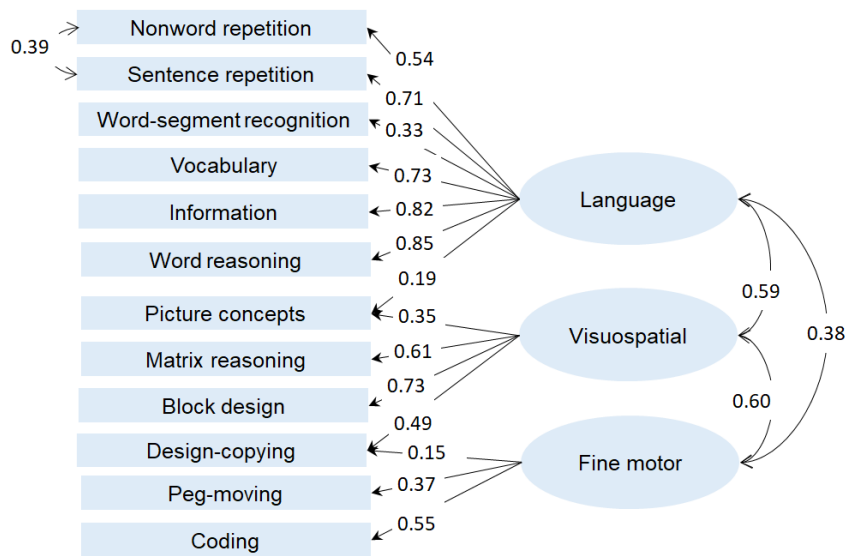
Nonword repetition
0.39
Sentence repetition
Word-segment recognition
Vocabulary
Information
Word reasoning
Picture concepts
Matrix reasoning
Block design
Design-copying
Peg-moving
Coding
0.54
0.71
0.33
0.73
0.82
0.85
0.19
0.35
0.61
0.73
0.49
0.15
0.37
0.55
Language
Visuospatial
Fine motor
0.59
0.60
0.38